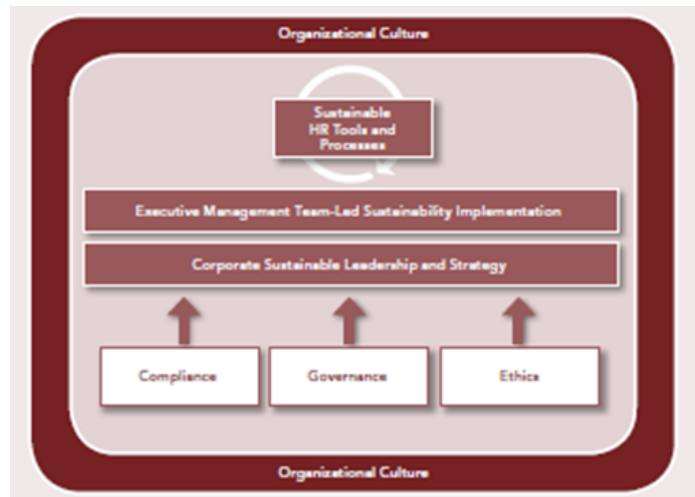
Organizational Culture

Sustainable HR Tools and Processes

Executive Management Team-Led Sustainability Implementation

Corporate Sustainable Leadership and Strategy

Compliance

Governance

Ethics

Organizational Culture